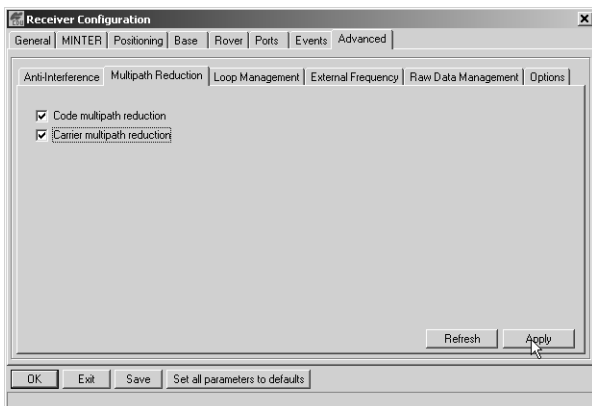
Receiver Configuration

General | MINTER | Positioning | Base | Rover | Ports | Events | Advanced

Anti-Interference | Multipath Reduction | Loop Management | External Frequency | Raw Data Management | Options

☑ Code multipath reduction
☑ Carrier multipath reduction

Refresh
Apply

OK
Exit
Save
Set all parameters to defaults